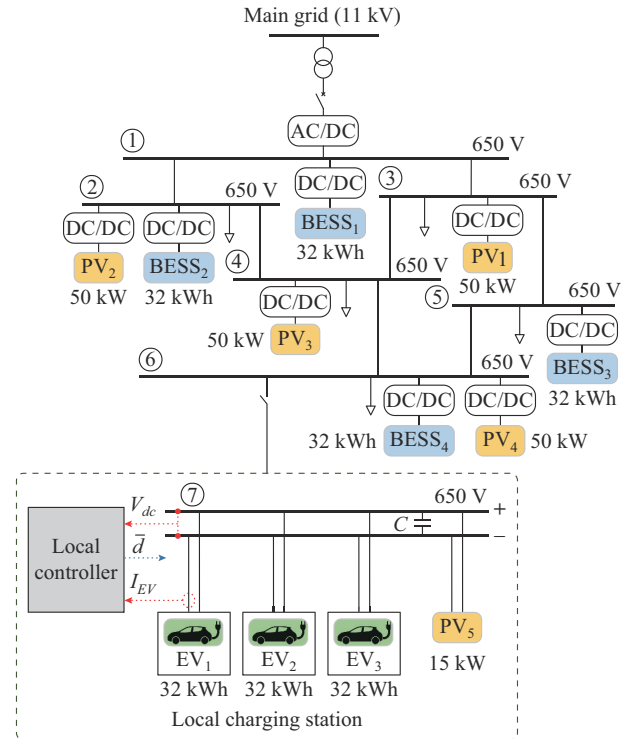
Main grid (11 kV)

AC/DC

1 650 V

2 650 V

DC/DC DC/DC

$PV_2$ $BESS_2$

50 kW 32 kWh

DC/DC

$BESS_1$

32 kWh

3 650 V

DC/DC

PV1

50 kW

4 650 V

DC/DC

50 kW $PV_3$

5 650 V

DC/DC

$BESS_3$

32 kWh

6 650 V

DC/DC DC/DC

32 kWh $BESS_4$ $PV_4$ 50 kW

$V_{dc}$ 7 650 V +

$C$ −

Local controller

$\bar{d}$

$I_{EV}$

$EV_1$ $EV_2$ $EV_3$ $PV_5$

32 kWh 32 kWh 32 kWh 15 kW

Local charging station